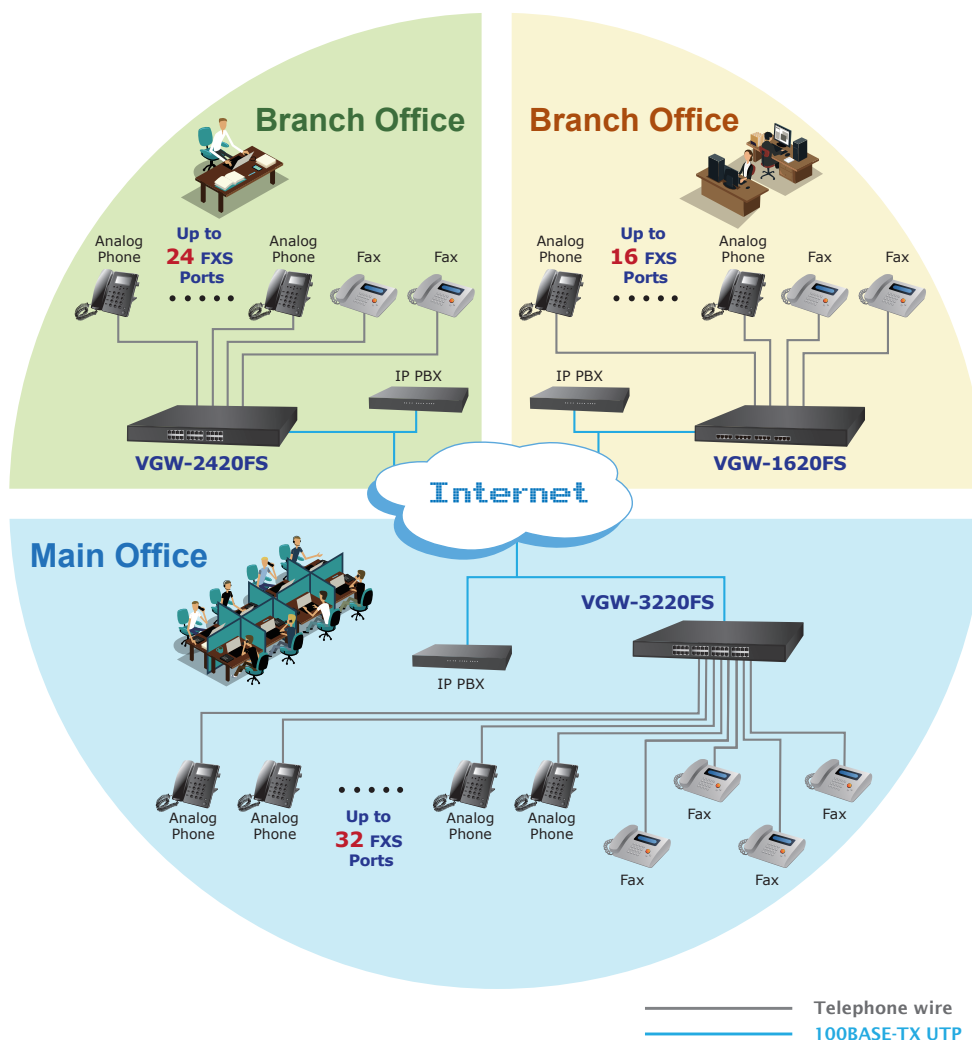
Branch Office

Analog Phone

Up to 24 FXS Ports

Analog Phone

Fax

Fax

IP PBX

VGW-2420FS

Branch Office

Analog Phone

Up to 16 FXS Ports

Analog Phone

Fax

Fax

IP PBX

VGW-1620FS

Internet

Main Office

VGW-3220FS

IP PBX

Analog Phone

Analog Phone

Up to 32 FXS Ports

Analog Phone

Analog Phone

Fax

Fax

Fax

Fax

Telephone wire

100BASE-TX UTP